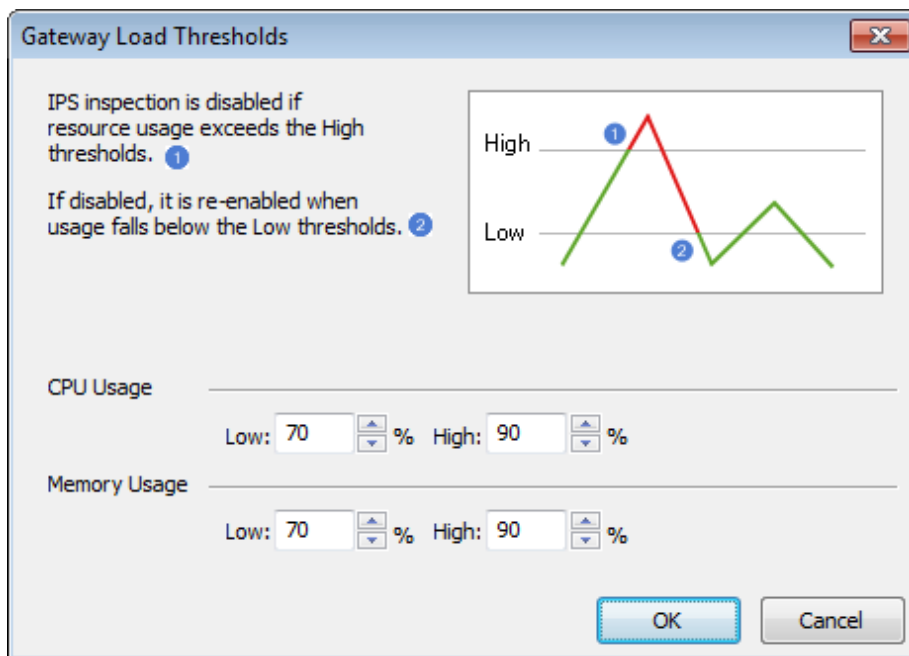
Gateway Load Thresholds

IPS inspection is disabled if resource usage exceeds the High thresholds. 1

If disabled, it is re-enabled when usage falls below the Low thresholds. 2

High
Low
1
2

CPU Usage

Low: 70 % High: 90 %

Memory Usage

Low: 70 % High: 90 %

OK Cancel